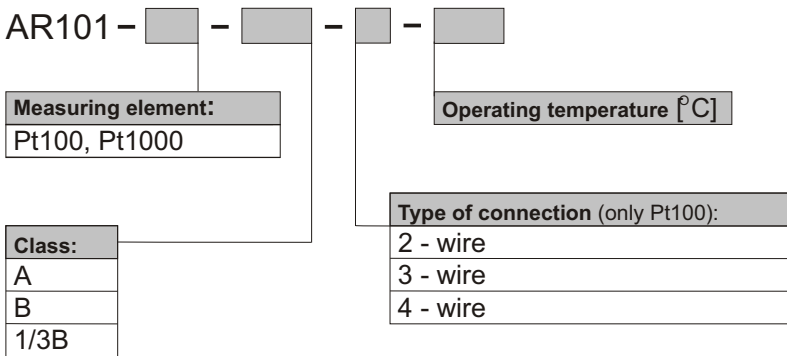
AR101 – – – –

| Measuring element: |
|---|
| Pt100, Pt1000 |

Operating temperature [°C]

| Type of connection (only Pt100): |
|---|
| 2 - wire |
| 3 - wire |
| 4 - wire |

| Class: |
|---|
| A |
| B |
| 1/3B |